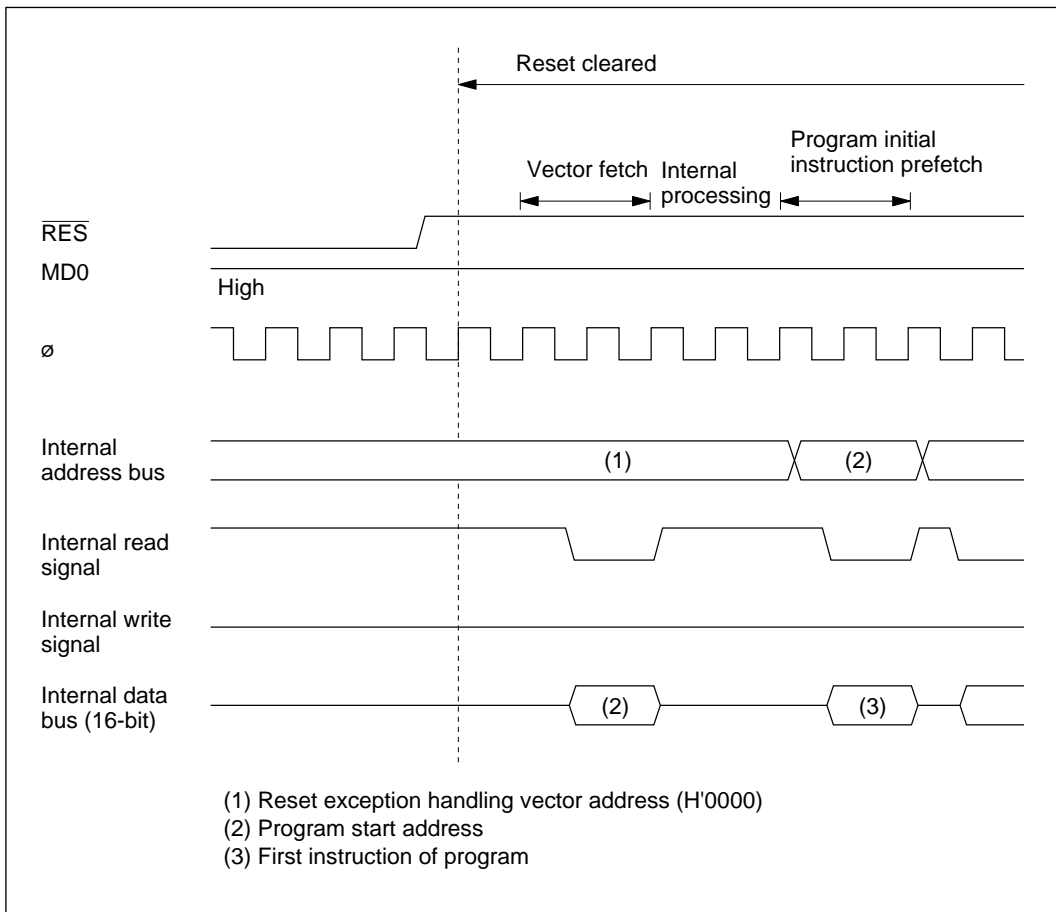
Reset cleared

Program initial instruction prefetch

Vector fetch Internal processing

$\overline{RES}$

MD0

High

ø

Internal address bus

(1)

(2)

Internal read signal

Internal write signal

Internal data bus (16-bit)

(2)

(3)

(1) Reset exception handling vector address (H'0000)
(2) Program start address
(3) First instruction of program